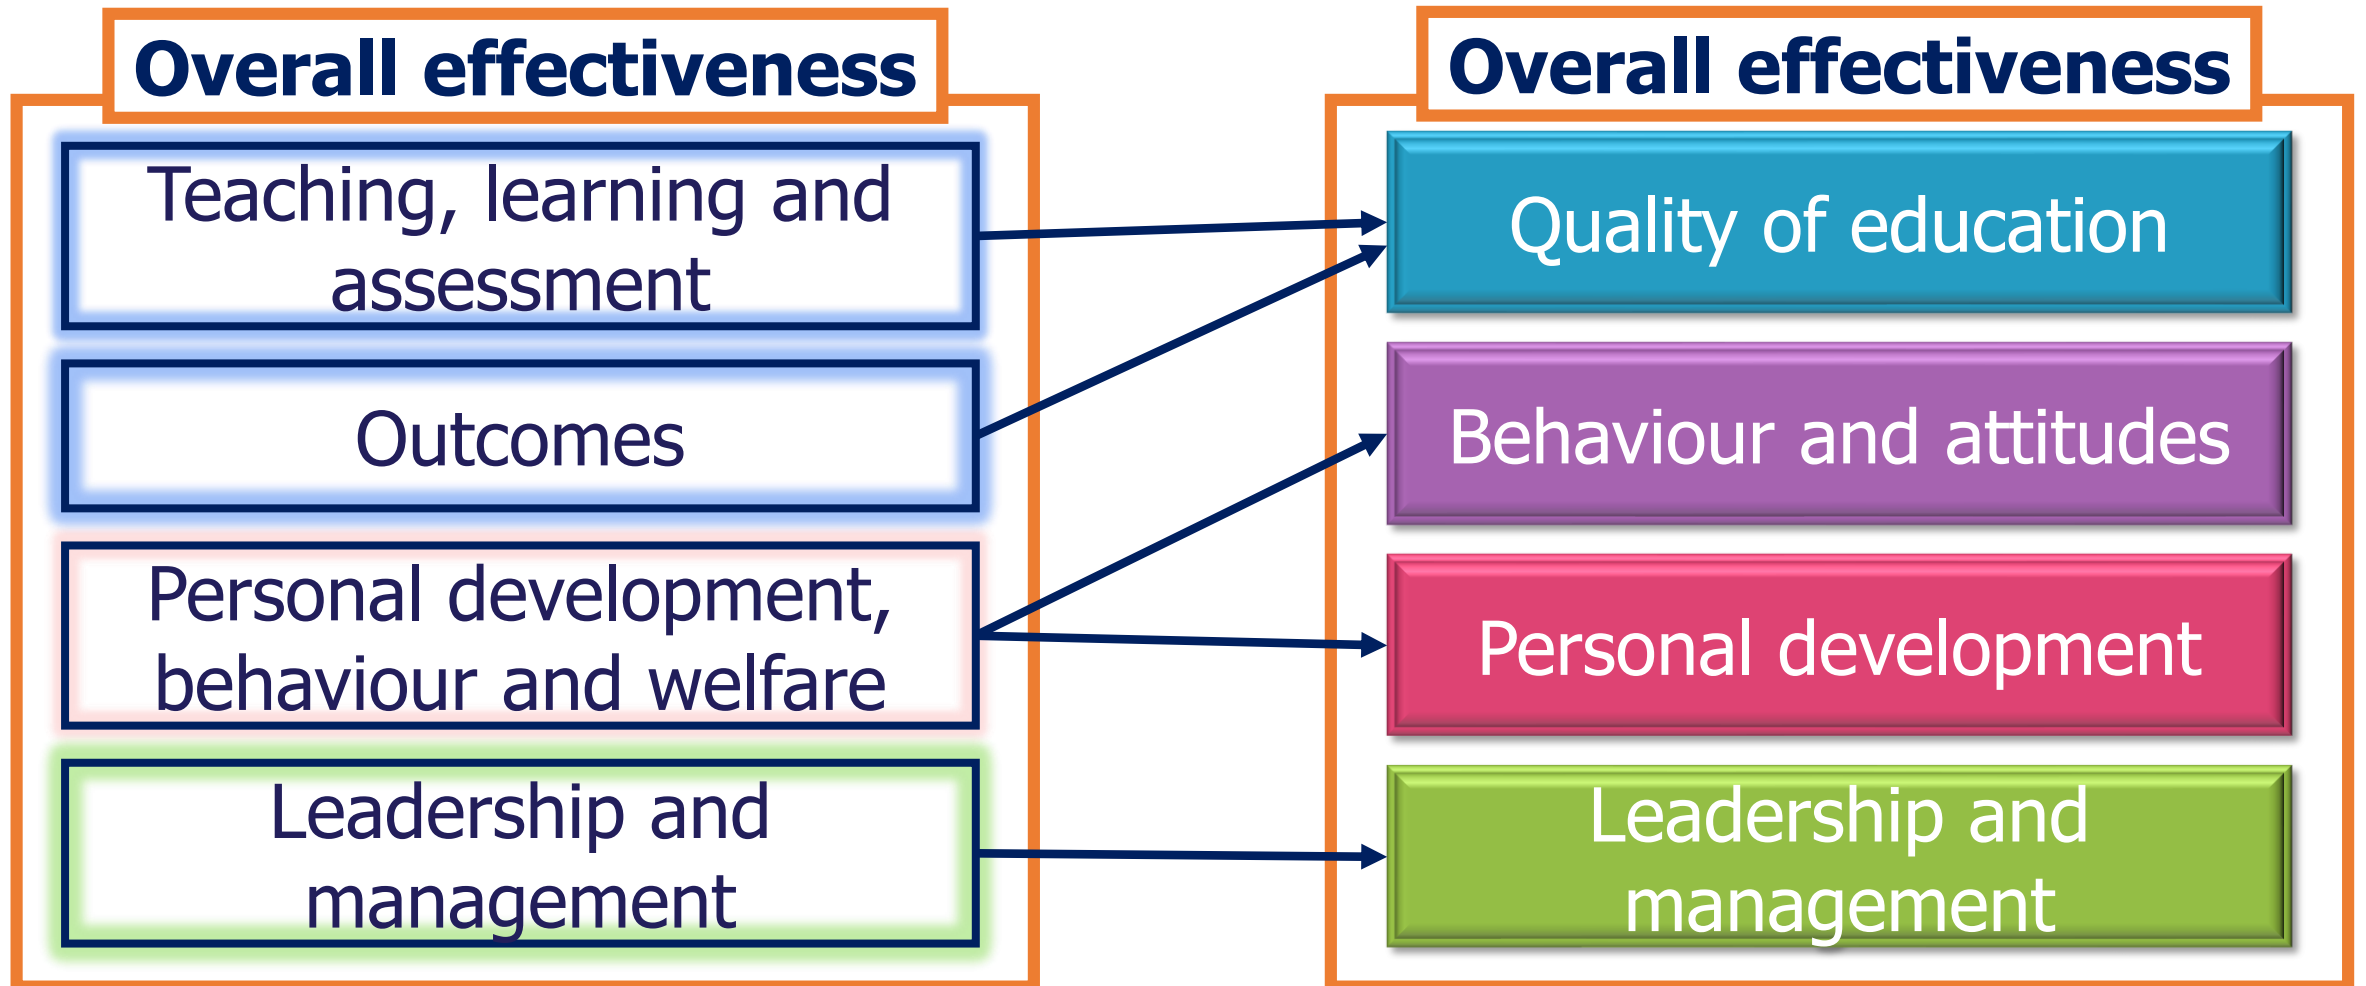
Overall effectiveness

Teaching, learning and assessment

Outcomes

Personal development, behaviour and welfare

Leadership and management

Overall effectiveness

Quality of education

Behaviour and attitudes

Personal development

Leadership and management